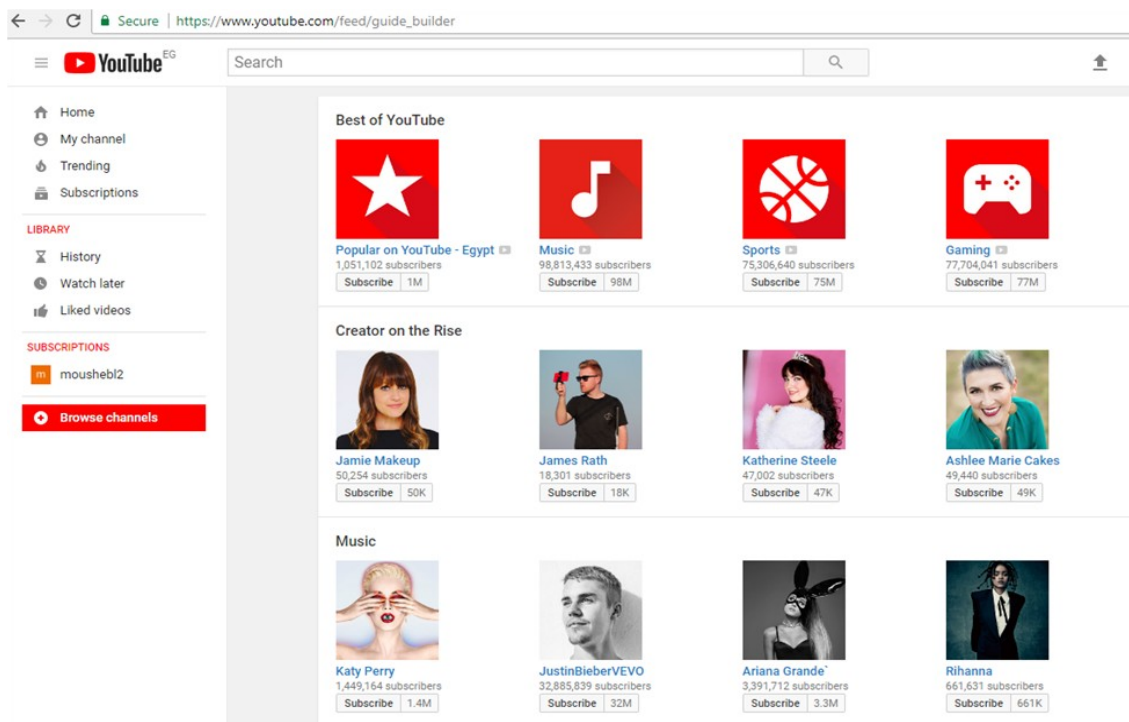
Secure | https://www.youtube.com/feed/guide_builder

YouTube EG

Search

Home
My channel
Trending
Subscriptions

LIBRARY
History
Watch later
Liked videos

SUBSCRIPTIONS
m moushebl2

Browse channels

Best of YouTube

Popular on YouTube - Egypt
1,051,102 subscribers
Subscribe 1M

Music
98,813,433 subscribers
Subscribe 98M

Sports
75,306,640 subscribers
Subscribe 75M

Gaming
77,704,041 subscribers
Subscribe 77M

Creator on the Rise

Jamie Makeup
50,254 subscribers
Subscribe 50K

James Rath
18,301 subscribers
Subscribe 18K

Katherine Steele
47,002 subscribers
Subscribe 47K

Ashlee Marie Cakes
49,440 subscribers
Subscribe 49K

Music

Katy Perry
1,449,164 subscribers
Subscribe 1.4M

JustinBieberVEVO
32,885,839 subscribers
Subscribe 32M

Ariana Grande
3,391,712 subscribers
Subscribe 3.3M

Rihanna
661,631 subscribers
Subscribe 661K